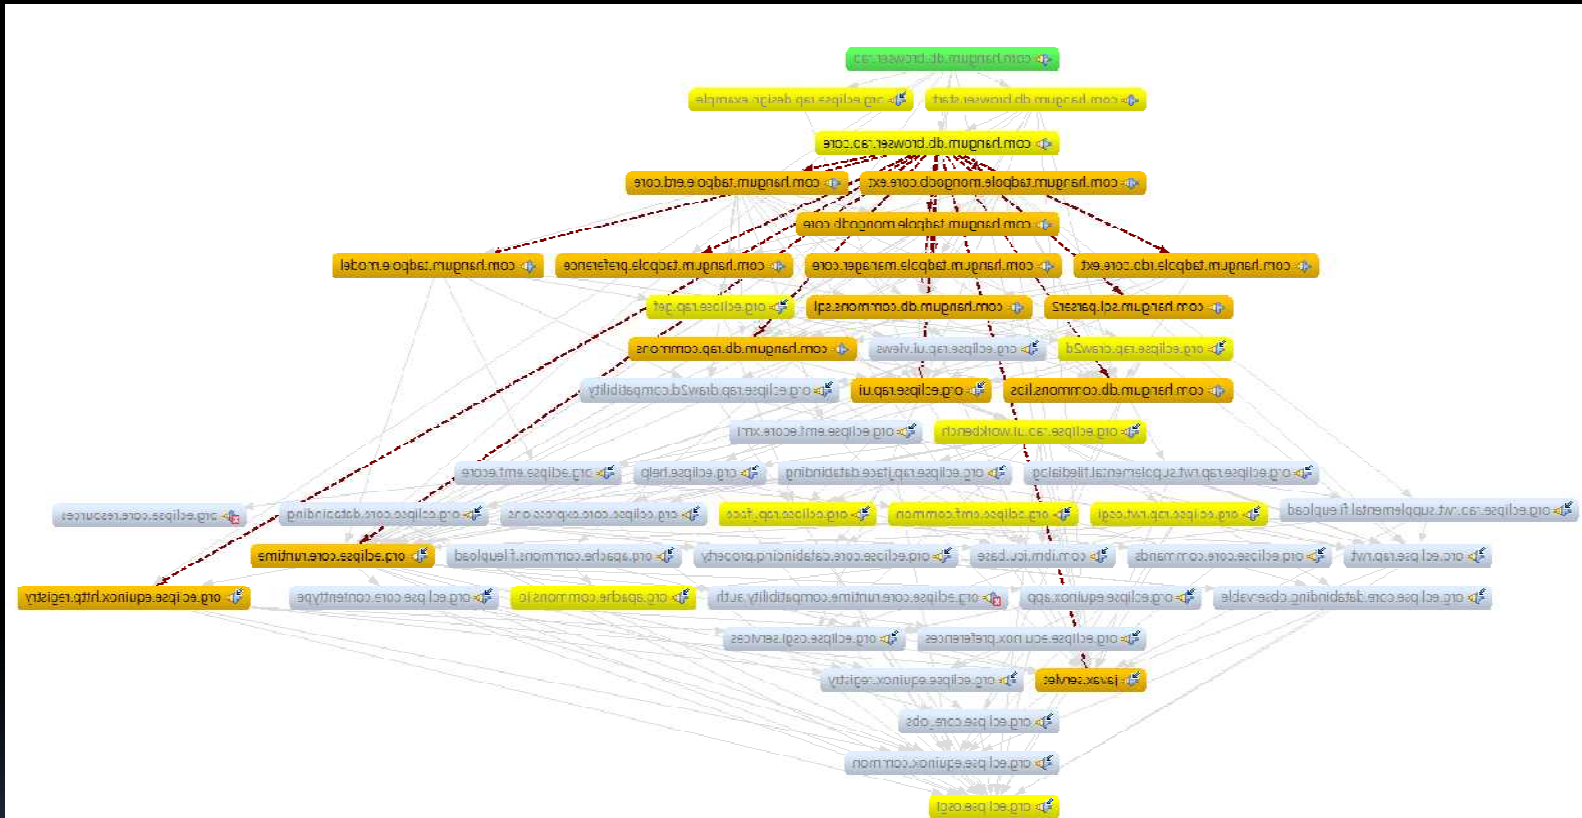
com.hangum.db.browser.rcp
org.eclipse.rap.design.example
com.hangum.db.browser.start
com.hangum.db.browser.rcp.core
com.hangum.tadpole.erd.core
com.hangum.tadpole.mongodb.core.ext
com.hangum.tadpole.mongodb.core
com.hangum.tadpole.erd.model
com.hangum.tadpole.preferences
com.hangum.tadpole.manager.core
com.hangum.tadpole.rdb.core.ext
org.eclipse.rap.jface
com.hangum.db.commons.sql
com.hangum.sql.parser
com.hangum.db.rap.commons
org.eclipse.rap.ui.views
org.eclipse.rap.draw2d
org.eclipse.rap.draw2d.compatibility
org.eclipse.rap.ui
com.hangum.db.commons.libs
org.eclipse.emf.ecore.xmi
org.eclipse.rap.ui.workbench
org.eclipse.emf.ecore
org.eclipse.help
org.eclipse.rap.jface.databinding
org.eclipse.rap.rwt.supplemental.filedialog
org.eclipse.core.resources
org.eclipse.core.databinding
org.eclipse.core.expressions
org.eclipse.rap.forms
org.eclipse.emf.common
org.eclipse.rap.rwt.osgi
org.eclipse.rap.rwt.supplemental.fileupload
org.eclipse.core.runtime
org.apache.commons.fileupload
org.eclipse.core.databinding.property
com.ibm.icu.base
org.eclipse.core.commands
org.eclipse.rap.rwt
org.eclipse.equinox.http.registry
org.eclipse.core.contenttype
org.apache.commons.io
org.eclipse.core.runtime.compatibility.auth
org.eclipse.equinox.app
org.eclipse.core.databinding.observable
org.eclipse.osgi.services
org.eclipse.equinox.preferences
org.eclipse.equinox.registry
javax.servlet
org.eclipse.core.jobs
org.eclipse.equinox.common
org.eclipse.osgi